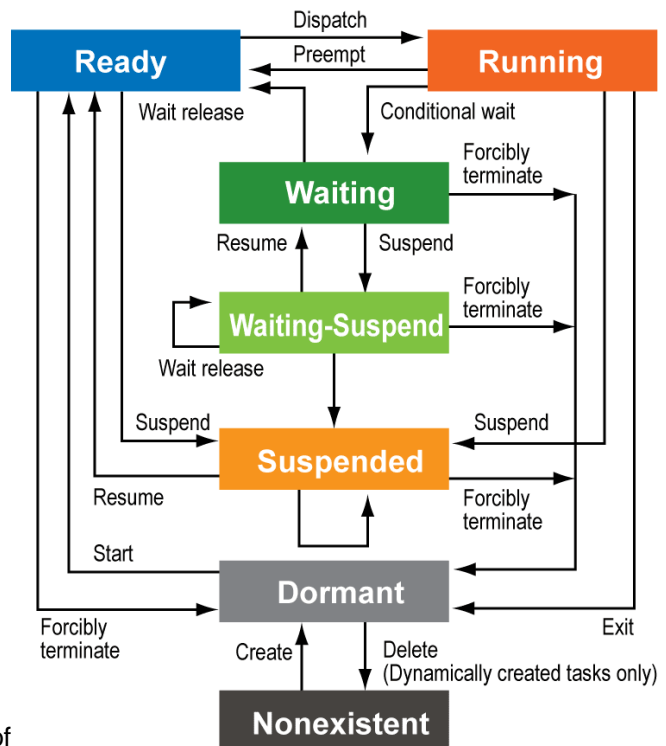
Ready

Dispatch

Preempt

Running

Wait release

Conditional wait

Waiting

Forcibly terminate

Resume

Suspend

Waiting-Suspend

Forcibly terminate

Wait release

Suspend

Suspend

Suspended

Resume

Forcibly terminate

Start

Dormant

Forcibly terminate

Exit

Create

Delete (Dynamically created tasks only)

Nonexistent

of